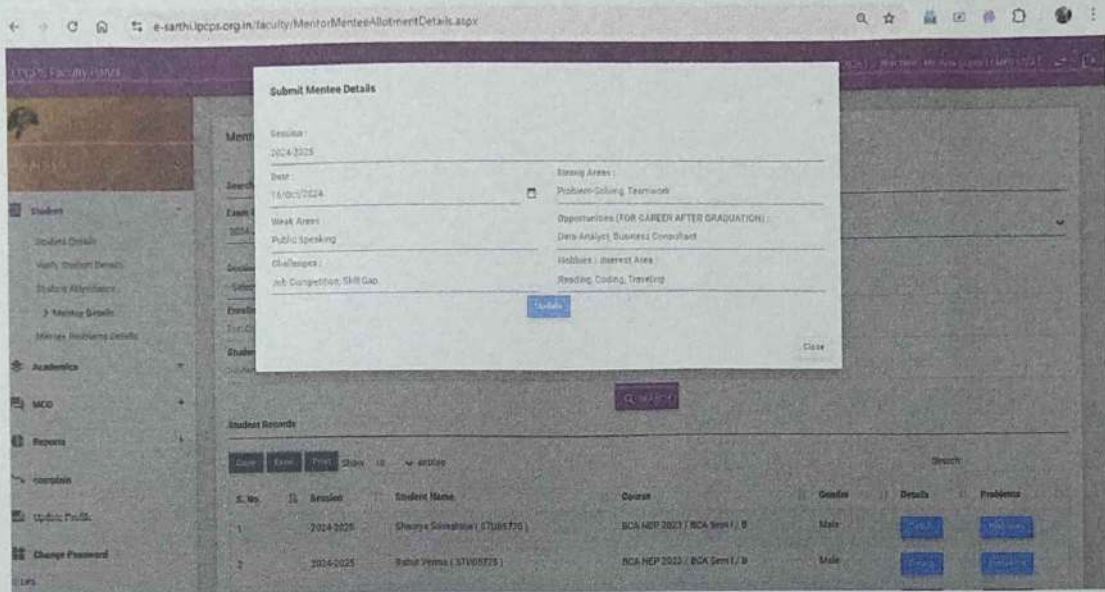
e-sarthi.ipcps.org.in/faculty/MentorMenteeAllotmentDetails.aspx

IPCPS Faculty Panel

Student
Student Details
Verify Student Details
Student Attendance
> Mentor Details
Mentee Problems Details
Academics
MCQ
Reports
Complain
Update Profile
Change Password

Submit Mentee Details

Session :
2024-2025

Date :
16/08/2024

Strong Areas :
Problem-Solving, Teamwork

Weak Areas :
Public Speaking

Opportunities (FOR CAREER AFTER GRADUATION) :
Data Analyst, Business Consultant

Challenges :
Job Competition, Skill Gap

Hobbies / Interest Area :
Reading, Coding, Traveling

Update

Close

Search

Student Records

Copy Excel Print Show 10 entries

Search:

| S. No. | Session | Student Name | Course | Gender | Details | Problems |
|---|---|---|---|---|---|---|
| 1 | 2024-2025 | Shaurya Srivastava ( STU05770 ) | BCA NEP 2023 / BCA Sem I / B | Male | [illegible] | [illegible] |
| 2 | 2024-2025 | Rahul Verma ( STU05775 ) | BCA NEP 2023 / BCA Sem I / B | Male | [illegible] | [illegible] |